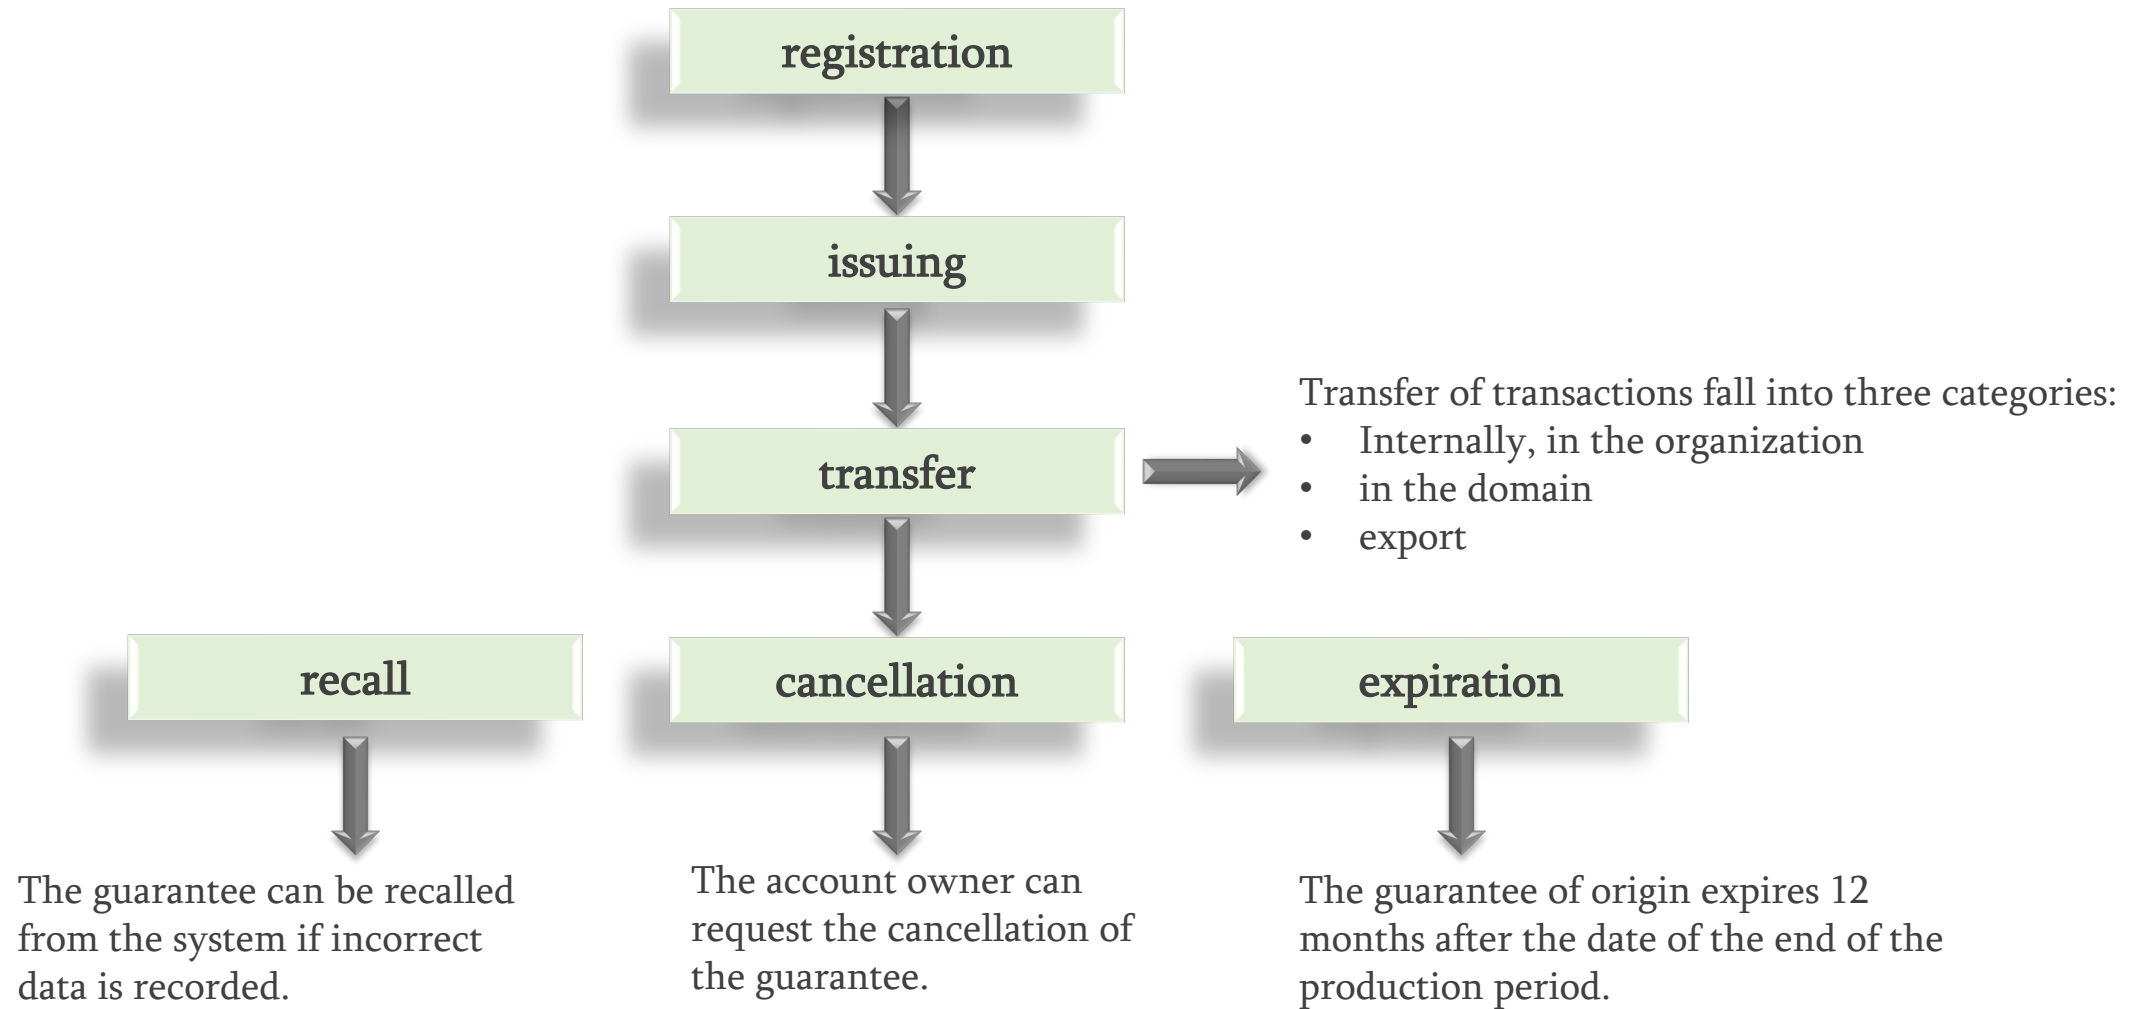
registration

issuing

transfer

Transfer of transactions fall into three categories:
• Internally, in the organization
• in the domain
• export

recall

cancellation

expiration

The guarantee can be recalled from the system if incorrect data is recorded.

The account owner can request the cancellation of the guarantee.

The guarantee of origin expires 12 months after the date of the end of the production period.